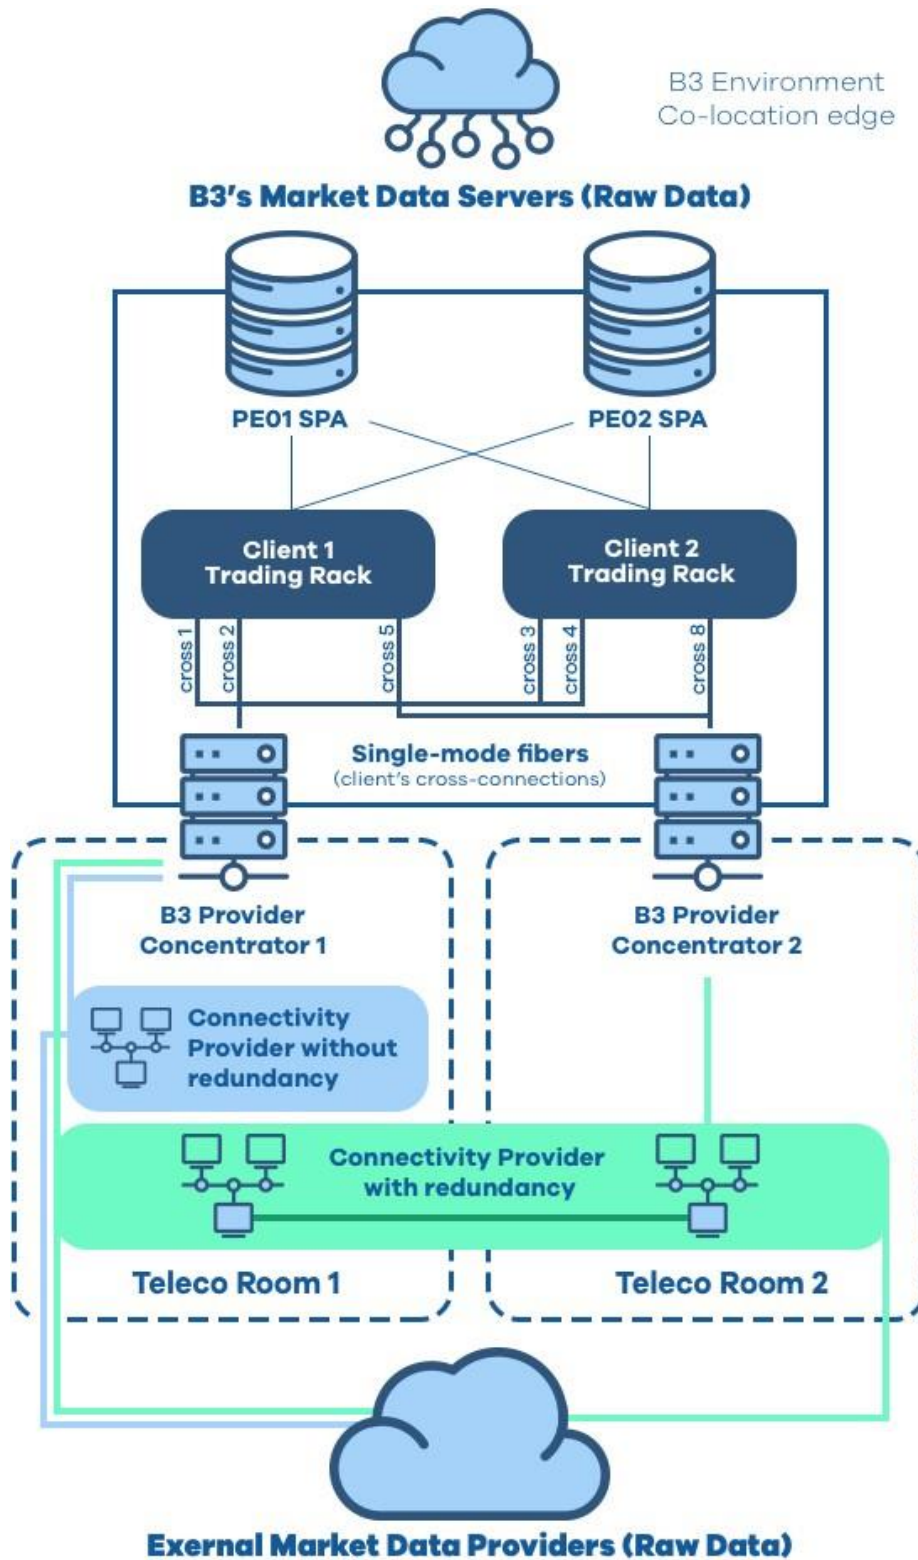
B3 Environment
Co-location edge

B3's Market Data Servers (Raw Data)

PE01 SPA

PE02 SPA

Client 1
Trading Rack

Client 2
Trading Rack

cross 1

cross 2

cross 5

cross 3

cross 4

cross 8

Single-mode fibers
(client's cross-connections)

B3 Provider
Concentrator 1

B3 Provider
Concentrator 2

Connectivity
Provider without
redundancy

Connectivity Provider
with redundancy

Teleco Room 1

Teleco Room 2

Exernal Market Data Providers (Raw Data)